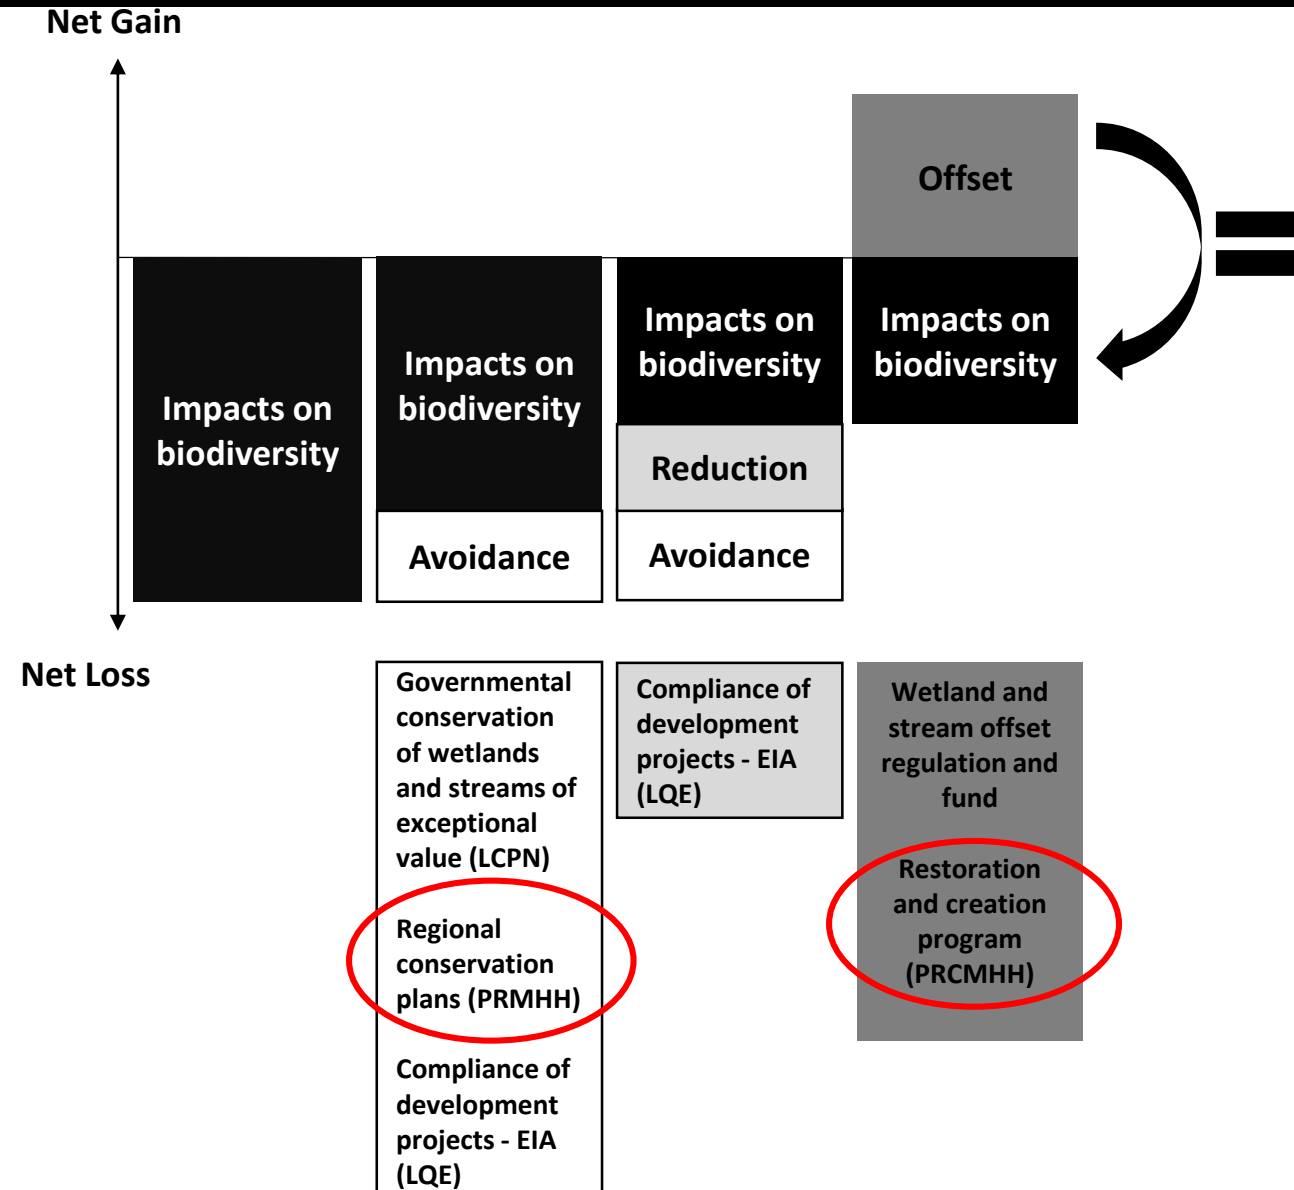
Net Gain

Offset

=

Impacts on biodiversity

Impacts on biodiversity

Avoidance

Impacts on biodiversity

Reduction

Avoidance

Impacts on biodiversity

Net Loss

Governmental conservation of wetlands and streams of exceptional value (LCPN)

Regional conservation plans (PRMHH)

Compliance of development projects - EIA (LQE)

Compliance of development projects - EIA (LQE)

Wetland and stream offset regulation and fund

Restoration and creation program (PRCMHH)